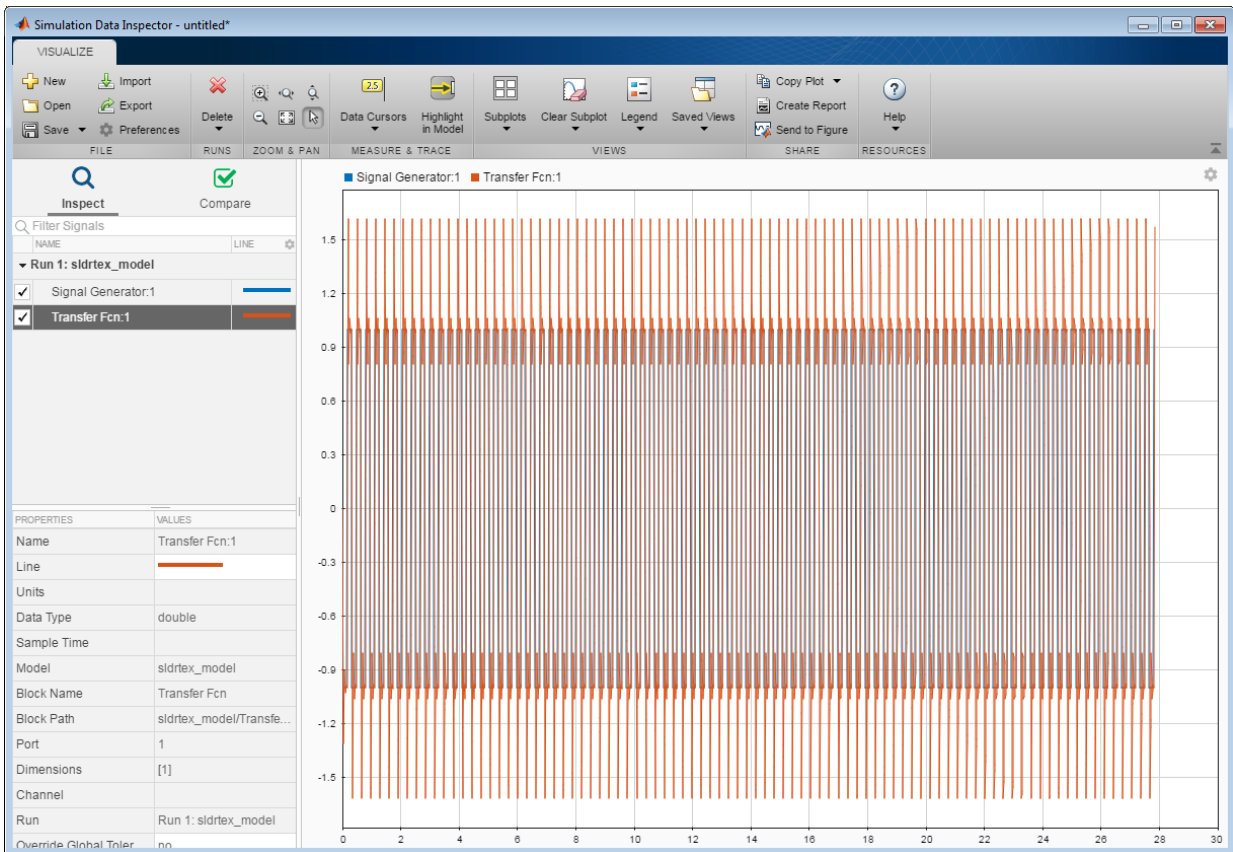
Simulation Data Inspector - untitled*

VISUALIZE

New
Open
Save
Import
Export
Preferences
FILE

Delete
RUNS

ZOOM & PAN

2.5
Data Cursors
Highlight in Model
MEASURE & TRACE

Subplots
Clear Subplot
Legend
Saved Views
VIEWS

Copy Plot
Create Report
Send to Figure
SHARE

Help
RESOURCES

Inspect
Compare

Filter Signals

NAME
LINE

Run 1: sldrtex_model
Signal Generator:1
Transfer Fcn:1

| PROPERTIES | VALUES |
|---|---|
| Name | Transfer Fcn:1 |
| Line | |
| Units | |
| Data Type | double |
| Sample Time | |
| Model | sldrtex_model |
| Block Name | Transfer Fcn |
| Block Path | sldrtex_model/Transfe... |
| Port | 1 |
| Dimensions | [1] |
| Channel | |
| Run | Run 1: sldrtex_model |
| Override Global Toler | no |

Signal Generator:1
Transfer Fcn:1

1.5
1.2
0.9
0.6
0.3
0
-0.3
-0.6
-0.9
-1.2
-1.5

0 2 4 6 8 10 12 14 16 18 20 22 24 26 28 30